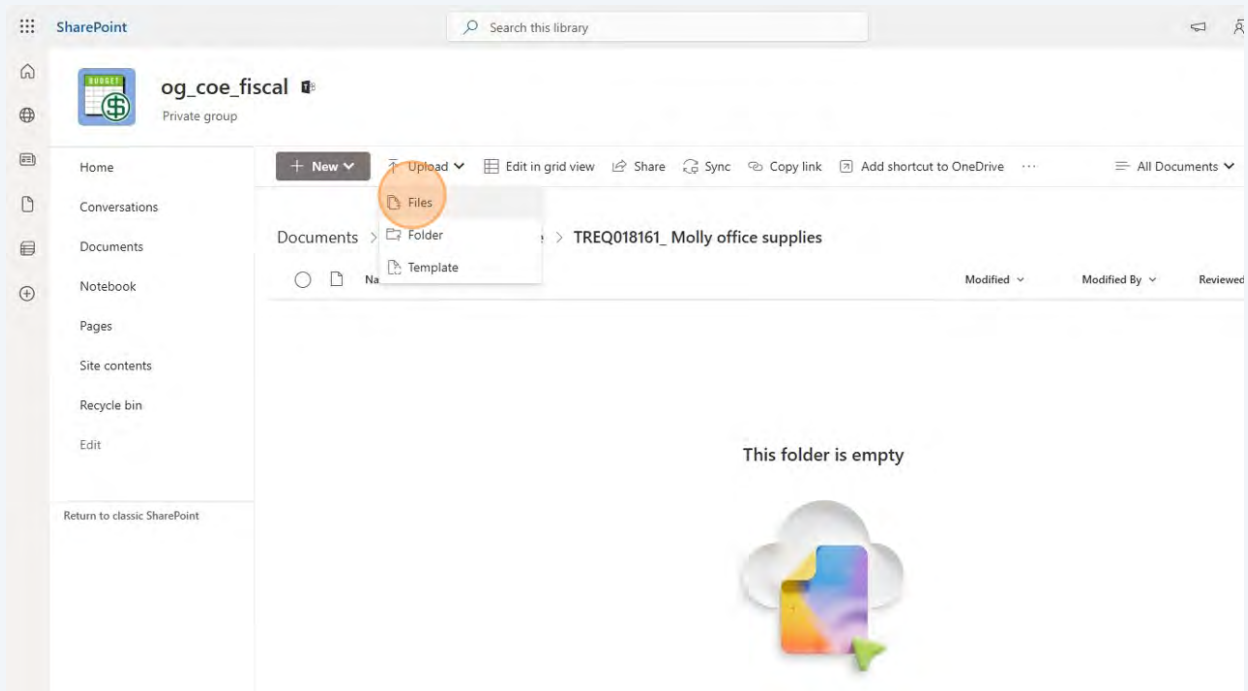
SharePoint

Search this library

BUDGET

og_coe_fiscal

Private group

Home

Conversations

Documents

Notebook

Pages

Site contents

Recycle bin

Edit

Return to classic SharePoint

+ New

Upload

Edit in grid view

Share

Sync

Copy link

Add shortcut to OneDrive

···

All Documents

Files

Folder

Template

Documents > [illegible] > TREQ018161_ Molly office supplies

Na

Modified

Modified By

Reviewed

This folder is empty